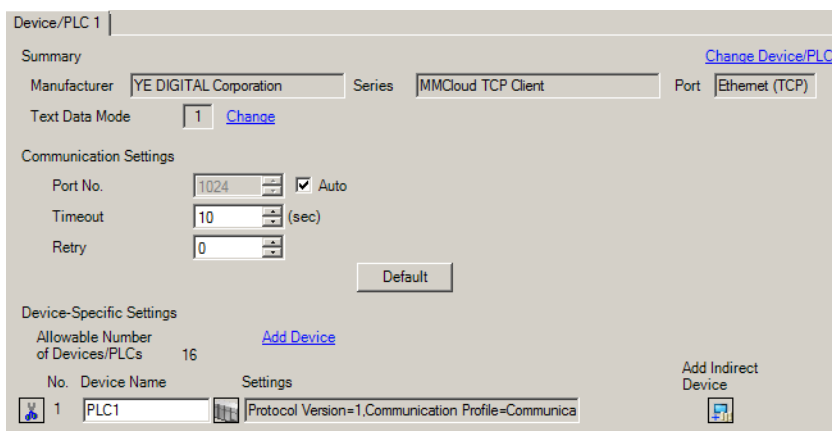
Device/PLC 1

Summary

Change Device/PLC

Manufacturer YE DIGITAL Corporation

Series MMCloud TCP Client

Port Ethernet (TCP)

Text Data Mode 1 Change

Communication Settings

Port No. 1024 Auto

Timeout 10 (sec)

Retry 0

Default

Device-Specific Settings

Allowable Number of Devices/PLCs 16

Add Device

| No. | Device Name | Settings | Add Indirect Device |
|---|---|---|---|
| 1 | PLC1 | Protocol Version=1,Communication Profile=Communica | |